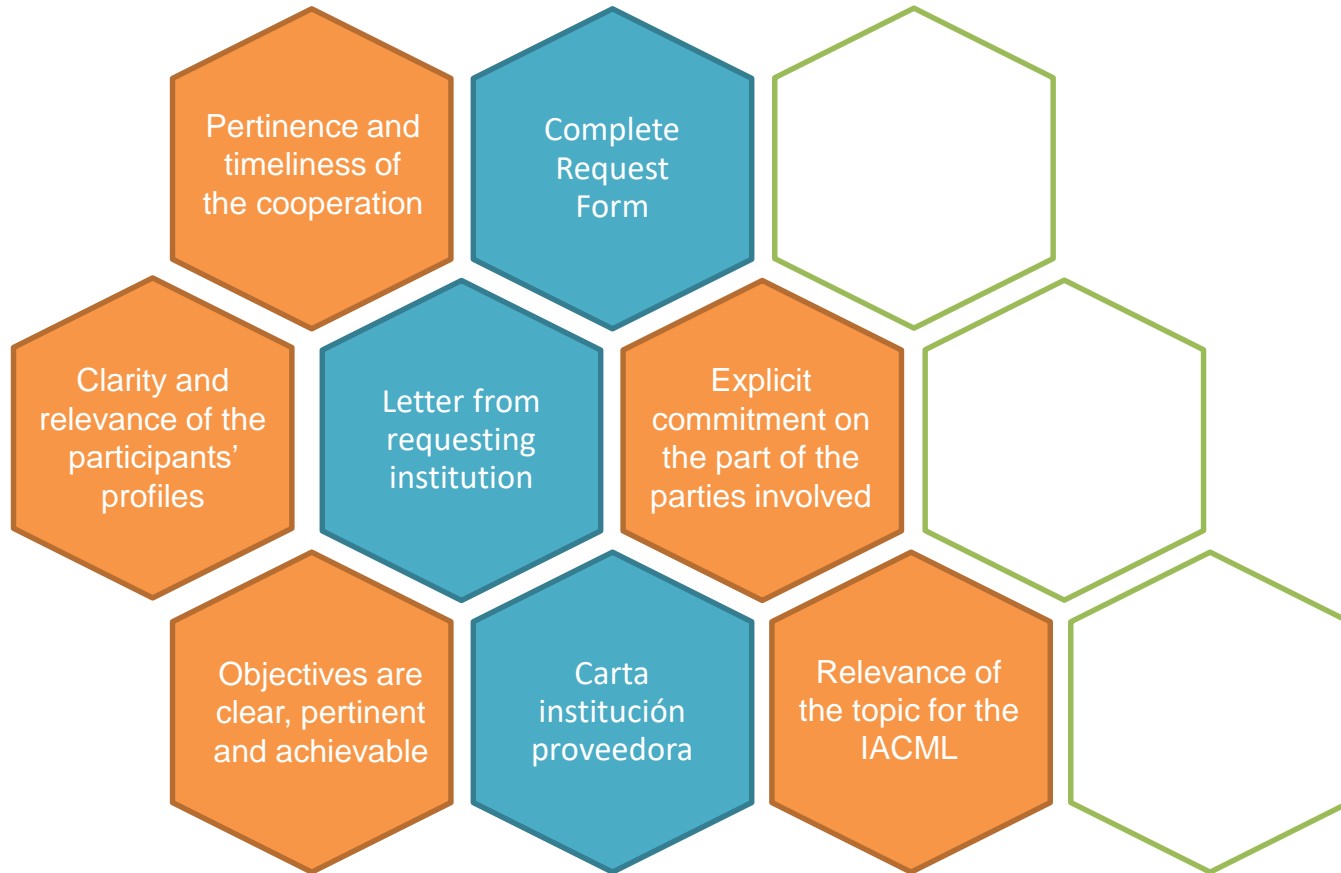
Pertinence and timeliness of the cooperation

Complete Request Form

Clarity and relevance of the participants' profiles

Letter from requesting institution

Explicit commitment on the part of the parties involved

Objectives are clear, pertinent and achievable

Carta institución proveedora

Relevance of the topic for the IACML